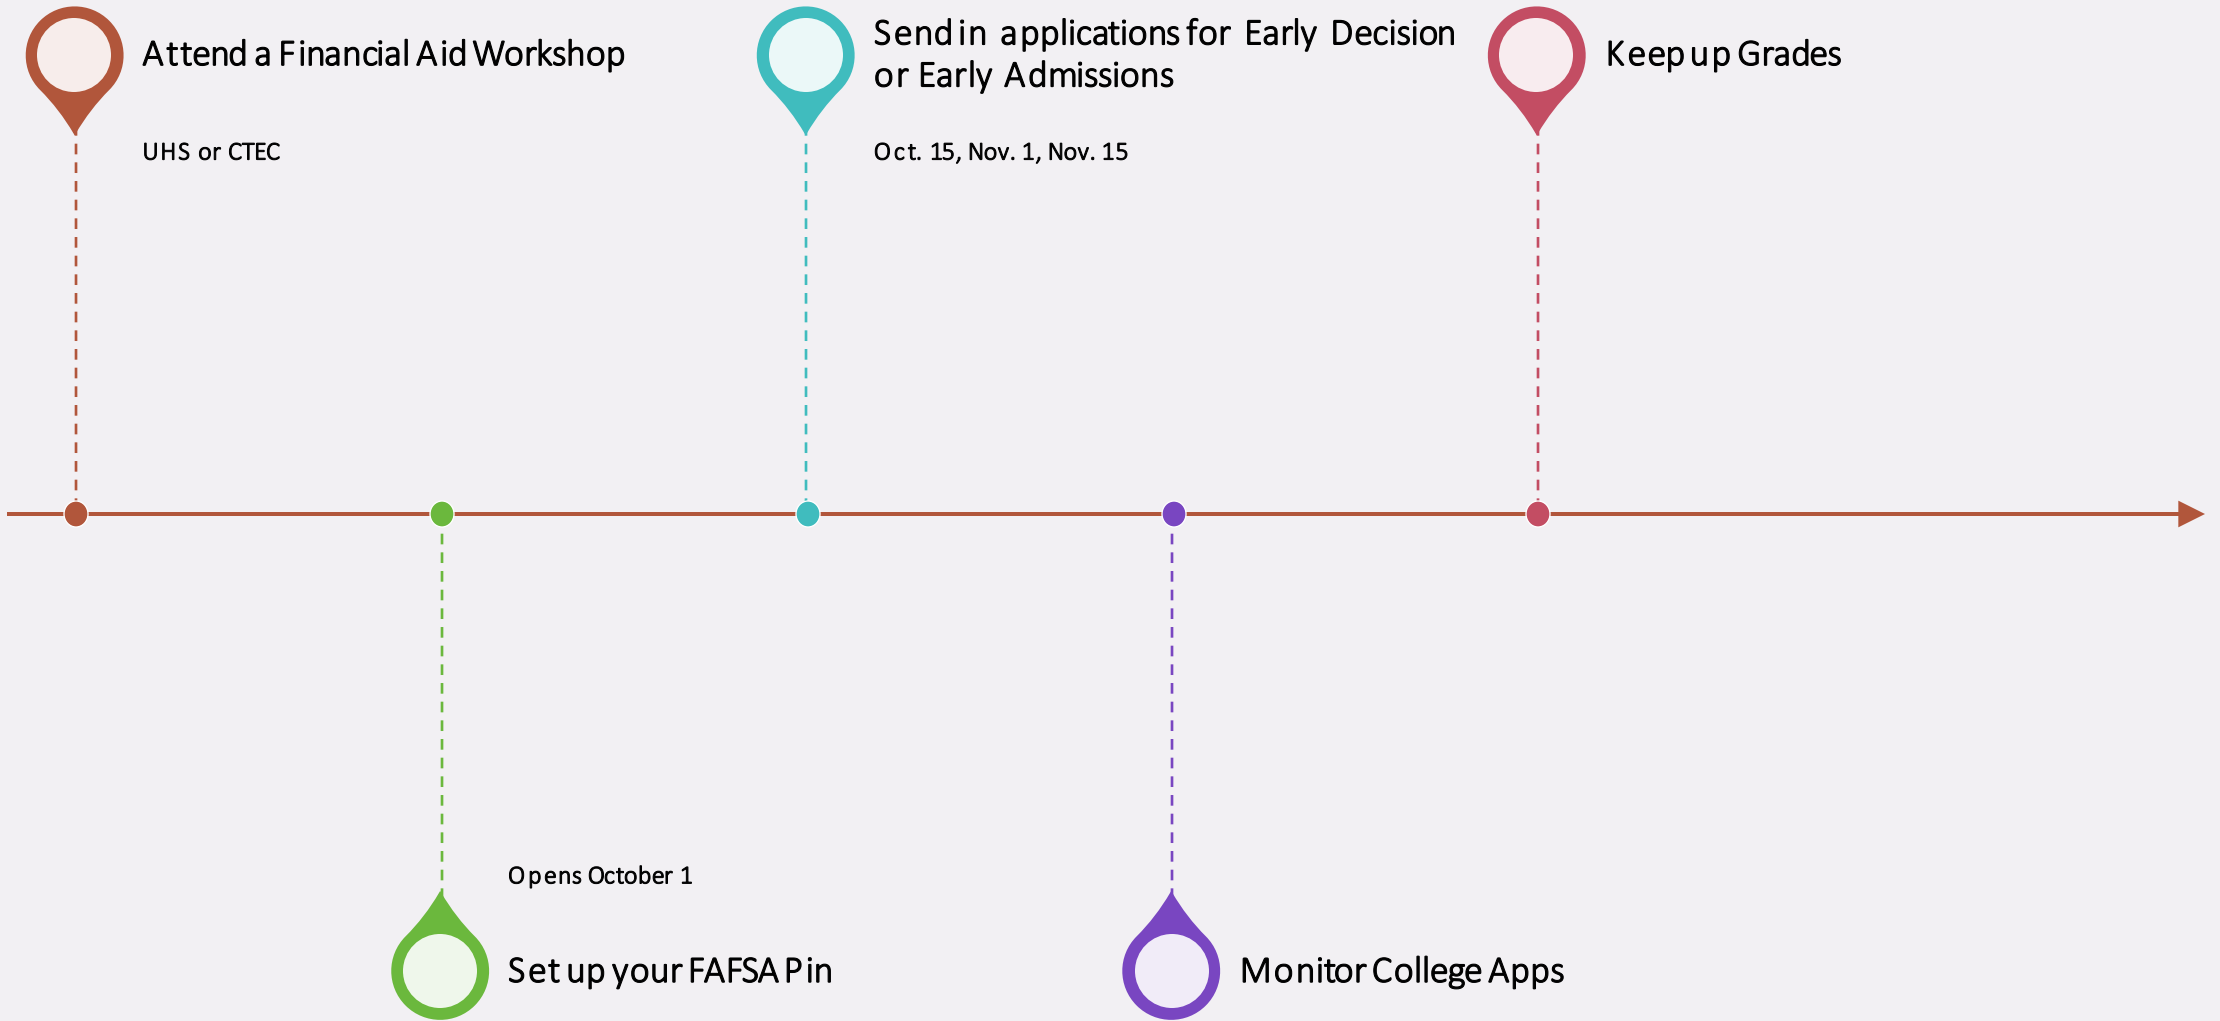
Attend a Financial Aid Workshop

UHS or CTEC

Send in applications for Early Decision or Early Admissions

Oct. 15, Nov. 1, Nov. 15

Keep up Grades

Opens October 1

Set up your FAFSA Pin

Monitor College Apps